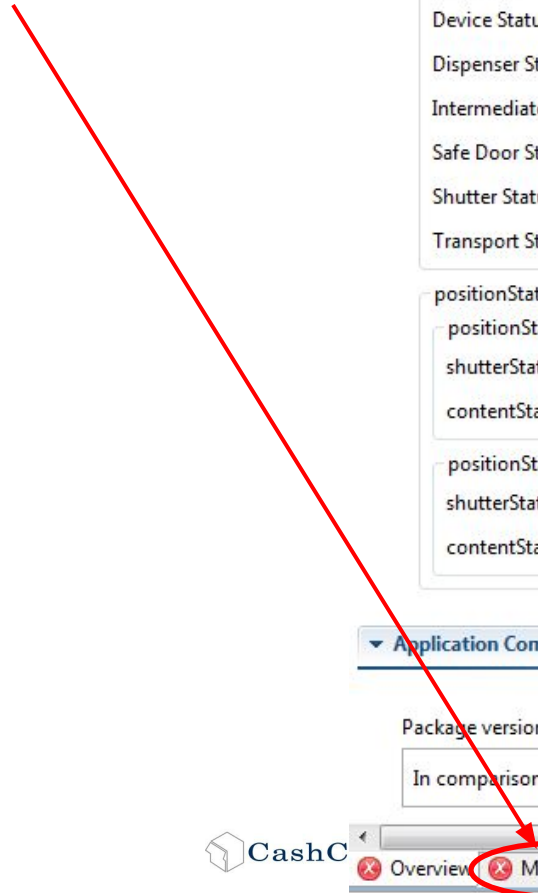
Device Statu
Dispenser St
Intermediate
Safe Door St
Shutter Statu
Transport St

positionStat
positionSt
shutterStat
contentSta

positionSt
shutterStat
contentSta

Application Con

Package version

In comparison

CashC

Overview

M